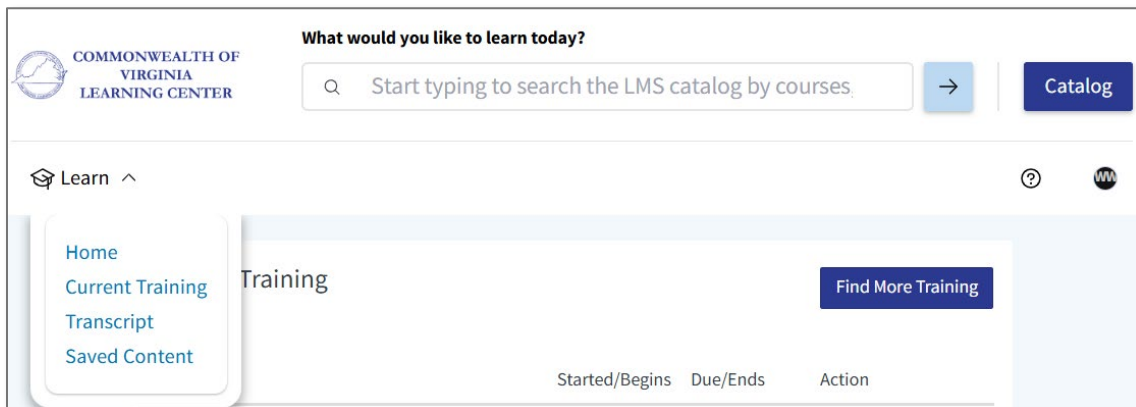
COMMONWEALTH OF VIRGINIA LEARNING CENTER

What would you like to learn today?

Start typing to search the LMS catalog by courses,

→

Catalog

Learn

Home
Current Training
Transcript
Saved Content

Training

Find More Training

Started/Begins Due/Ends Action